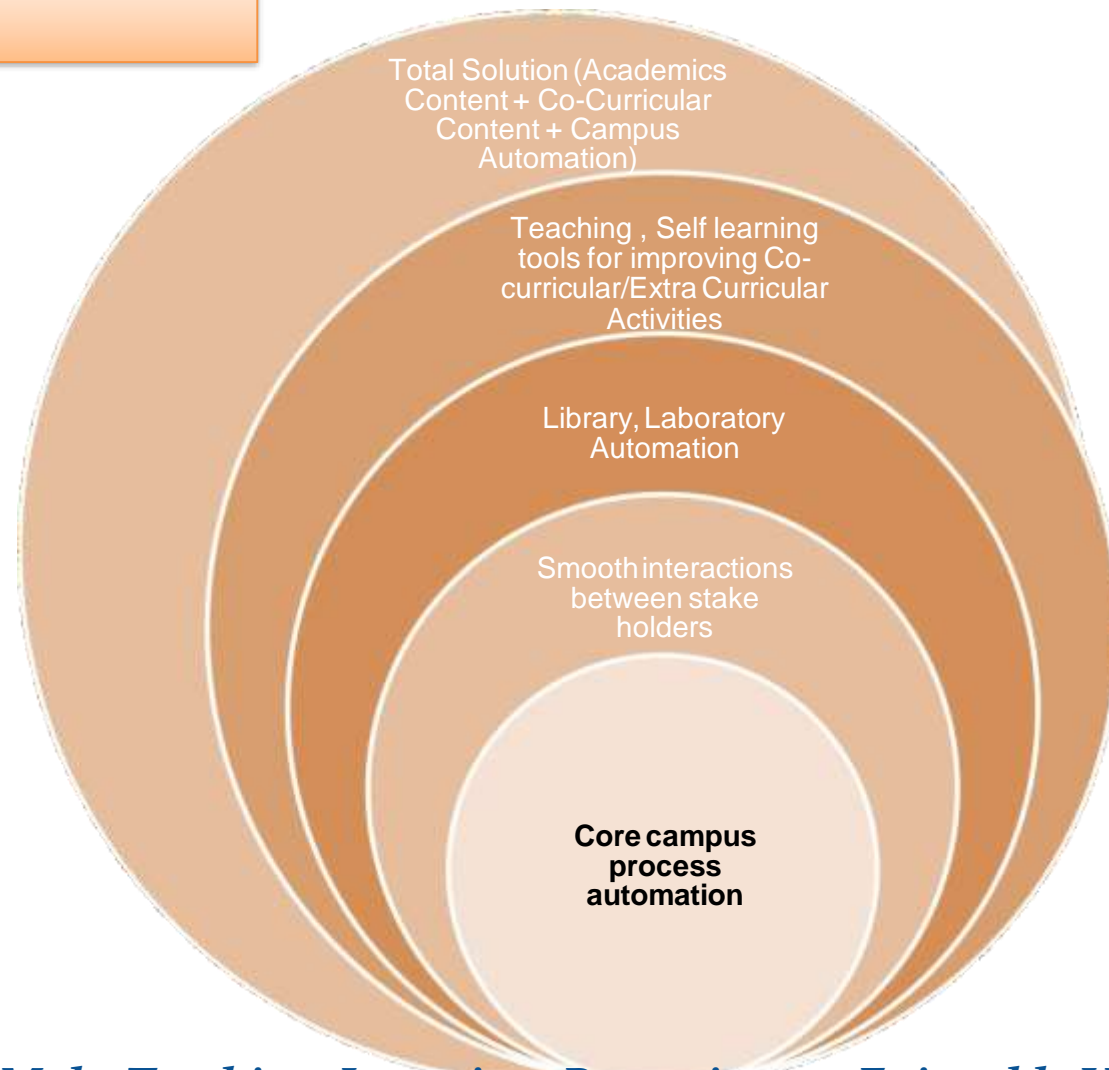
Total Solution (Academics Content + Co-Curricular Content + Campus Automation)

Teaching , Self learning tools for improving Co-curricular/Extra Curricular Activities

Library, Laboratory Automation

Smooth interactions between stake holders

**Core campus process automation**

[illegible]